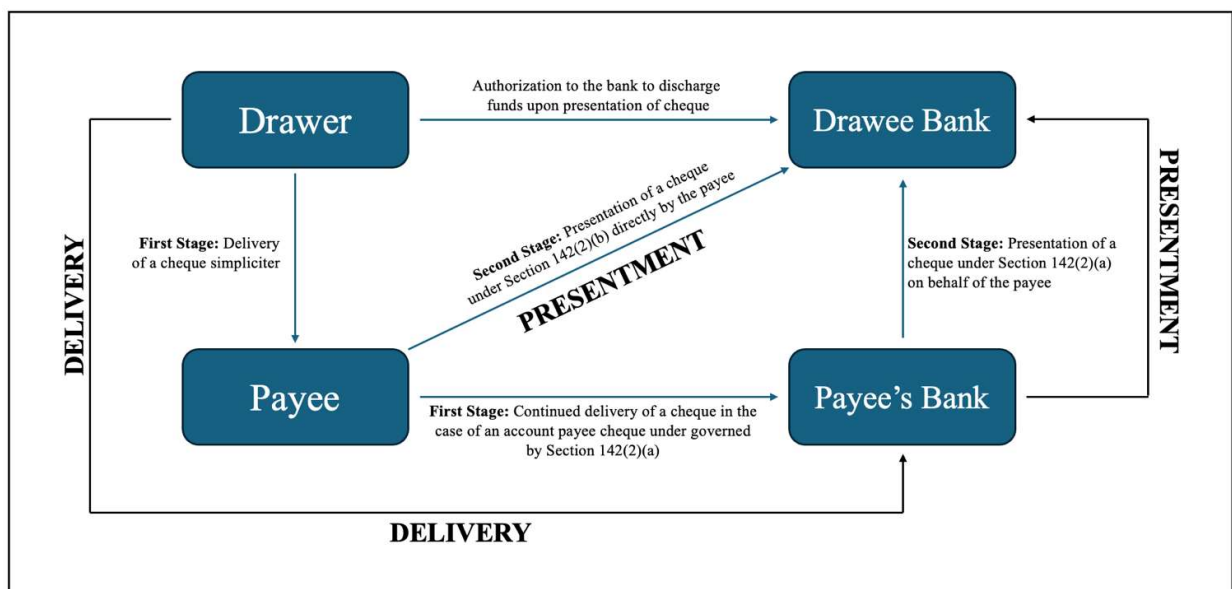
Drawer

Authorization to the bank to discharge funds upon presentation of cheque

Drawee Bank

PRESENTMENT

DELIVERY

First Stage: Delivery of a cheque simpliciter

Second Stage: Presentation of a cheque under Section 142(2)(b) directly by the payee

PRESENTMENT

Second Stage: Presentation of a cheque under Section 142(2)(a) on behalf of the payee

Payee

First Stage: Continued delivery of a cheque in the case of an account payee cheque under governed by Section 142(2)(a)

Payee's Bank

DELIVERY